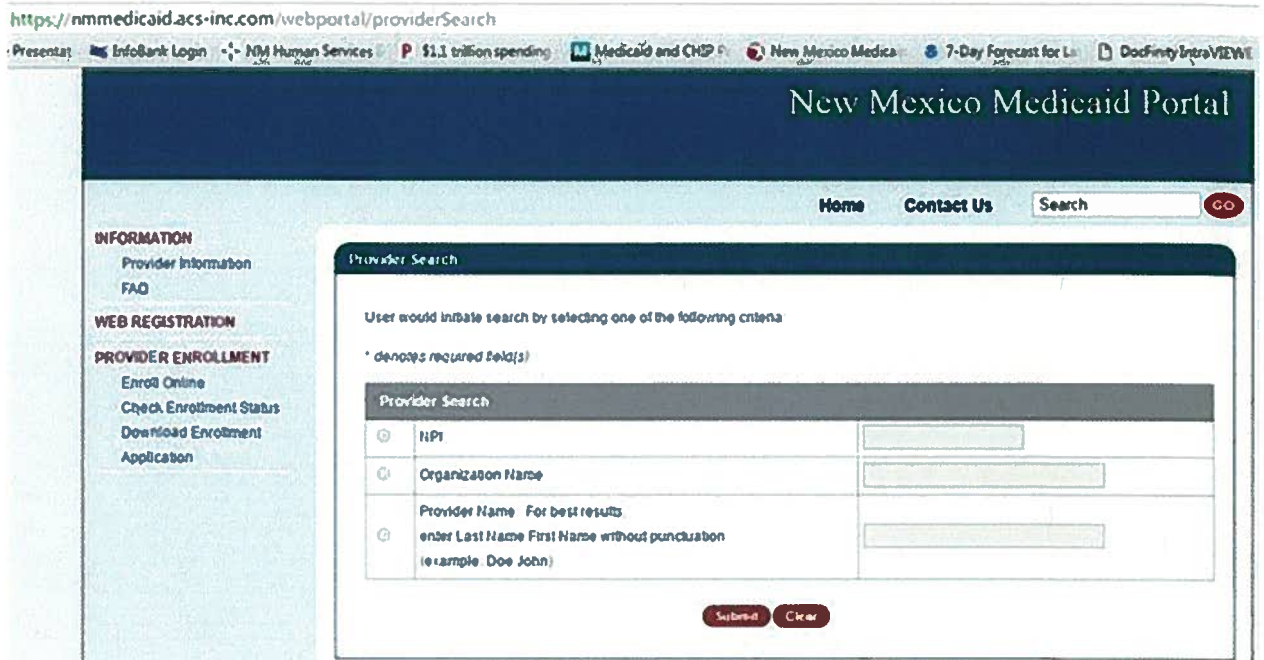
https://nmmedicaid.acs-inc.com/webportal/providerSearch

Presentat InfoBank Login NM Human Services P $1.1 trillion spending Medicaid and CHIP New Mexico Medica 7-Day Forecast for La DocFinity IntraVIEWE

New Mexico Medicaid Portal

Home Contact Us Search GO

INFORMATION
Provider Information
FAQ

WEB REGISTRATION

PROVIDER ENROLLMENT
Enroll Online
Check Enrollment Status
Download Enrollment Application

Provider Search

User would initiate search by selecting one of the following criteria

* denotes required field(s)

| Provider Search | | |
|---|---|---|
| | NPI | |
| | Organization Name | |
| | Provider Name For best results enter Last Name First Name without punctuation (example: Doe John) | |

Submit Clear